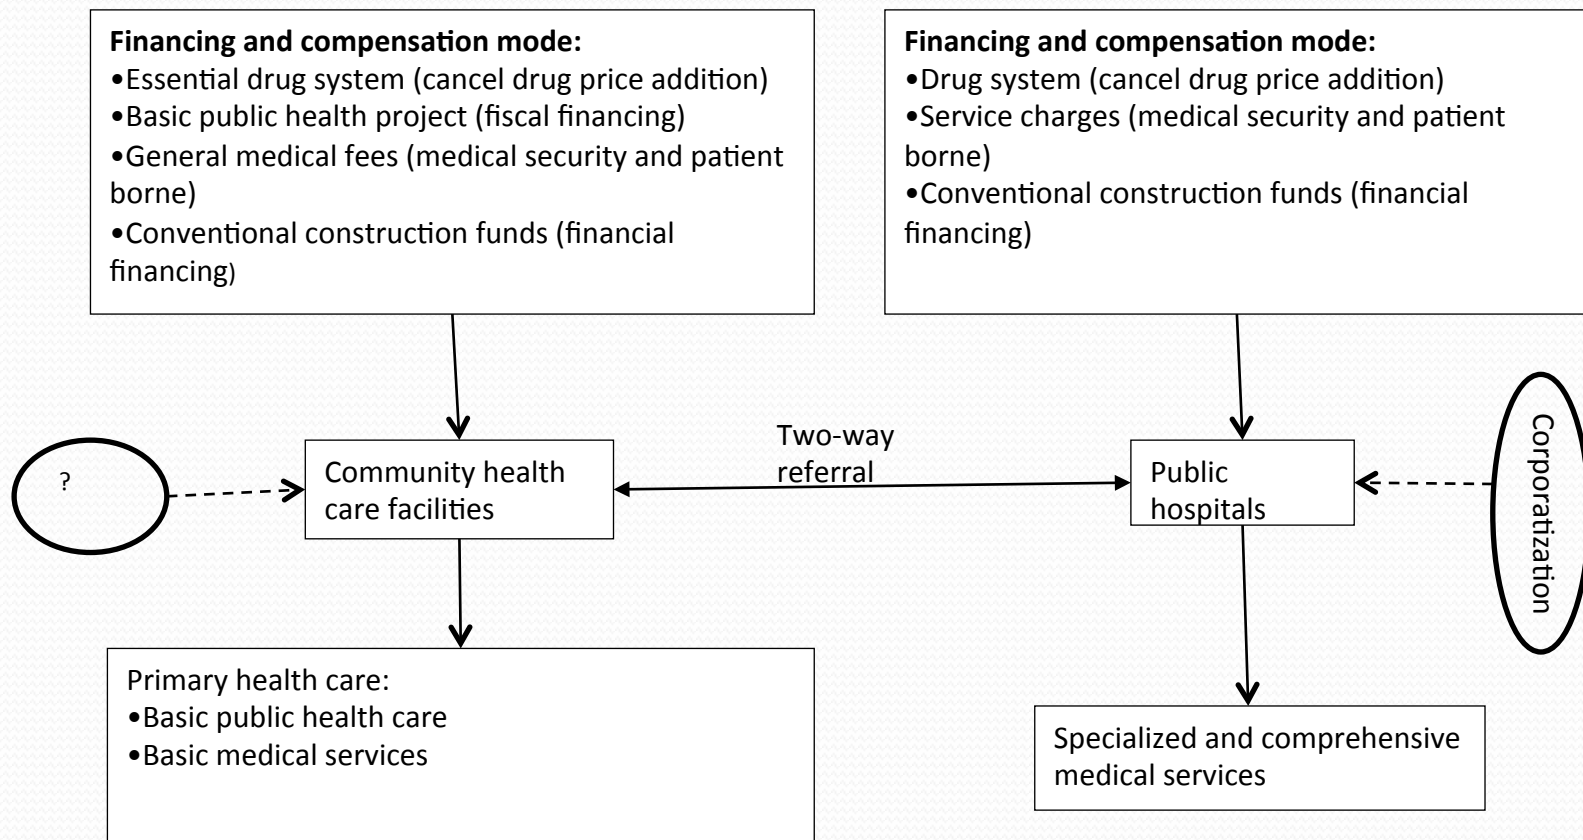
**Financing and compensation mode:**
•Essential drug system (cancel drug price addition)
•Basic public health project (fiscal financing)
•General medical fees (medical security and patient borne)
•Conventional construction funds (financial financing)

**Financing and compensation mode:**
•Drug system (cancel drug price addition)
•Service charges (medical security and patient borne)
•Conventional construction funds (financial financing)

?

Community health care facilities

Two-way referral

Public hospitals

Corporatization

Primary health care:
•Basic public health care
•Basic medical services

Specialized and comprehensive medical services